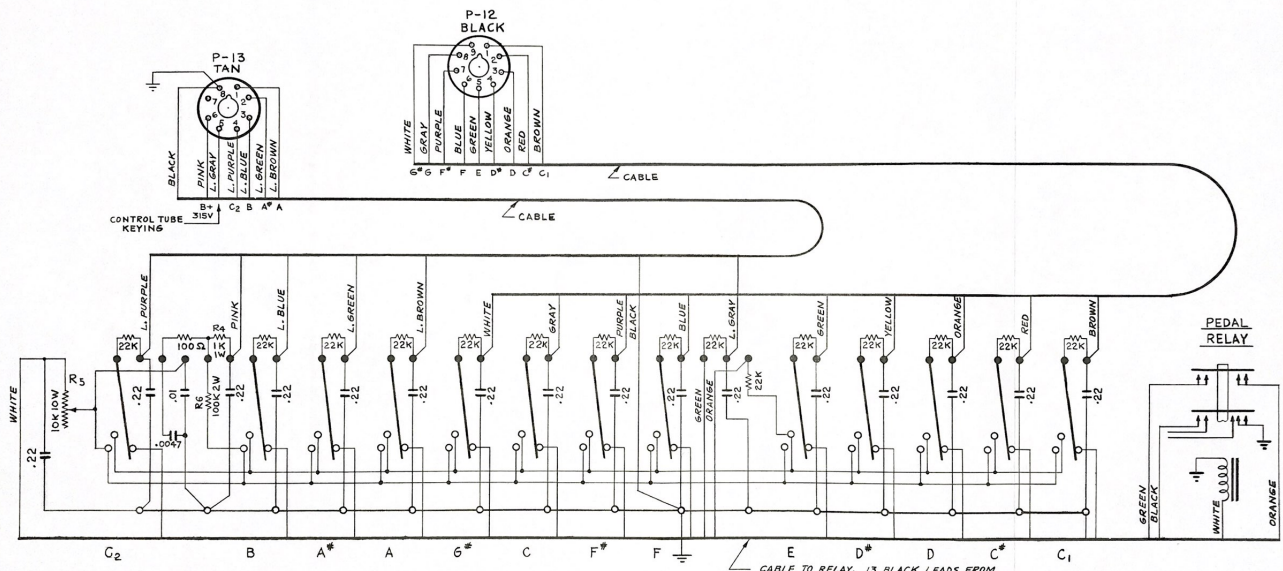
P-12
BLACK

P-13
TAN

WHITE GRAY PURPLE BLUE GREEN YELLOW ORANGE RED BROWN

G# G F# F E D# D C# C1

CABLE

BLACK PINK L. GRAY L. PURPLE L. BLUE L. GREEN L. BROWN

B+ 315V C2 B A# A

CONTROL TUBE KEYING

CABLE

L. PURPLE 22K 100Ω R4 1K 1W PINK 22K L. BLUE 22K L. GREEN 22K L. BROWN 22K WHITE 22K GRAY 22K PURPLE BLACK 22K BLUE GREEN ORANGE L. GRAY 22K 22K GREEN 22K YELLOW 22K ORANGE 22K RED 22K BROWN

R5 10K 10W WHITE .22 .22 .01 .0047 R6 100K 2W .22 .22 .22 .22 .22 .22 .22 .22 .22 .22 .22 .22 .22 .22

PEDAL RELAY

GREEN BLACK WHITE ORANGE

C2 B A# A G# C F# F E D# D C# C1

CABLE TO RELAY 13 BLACK LEADS FROM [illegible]